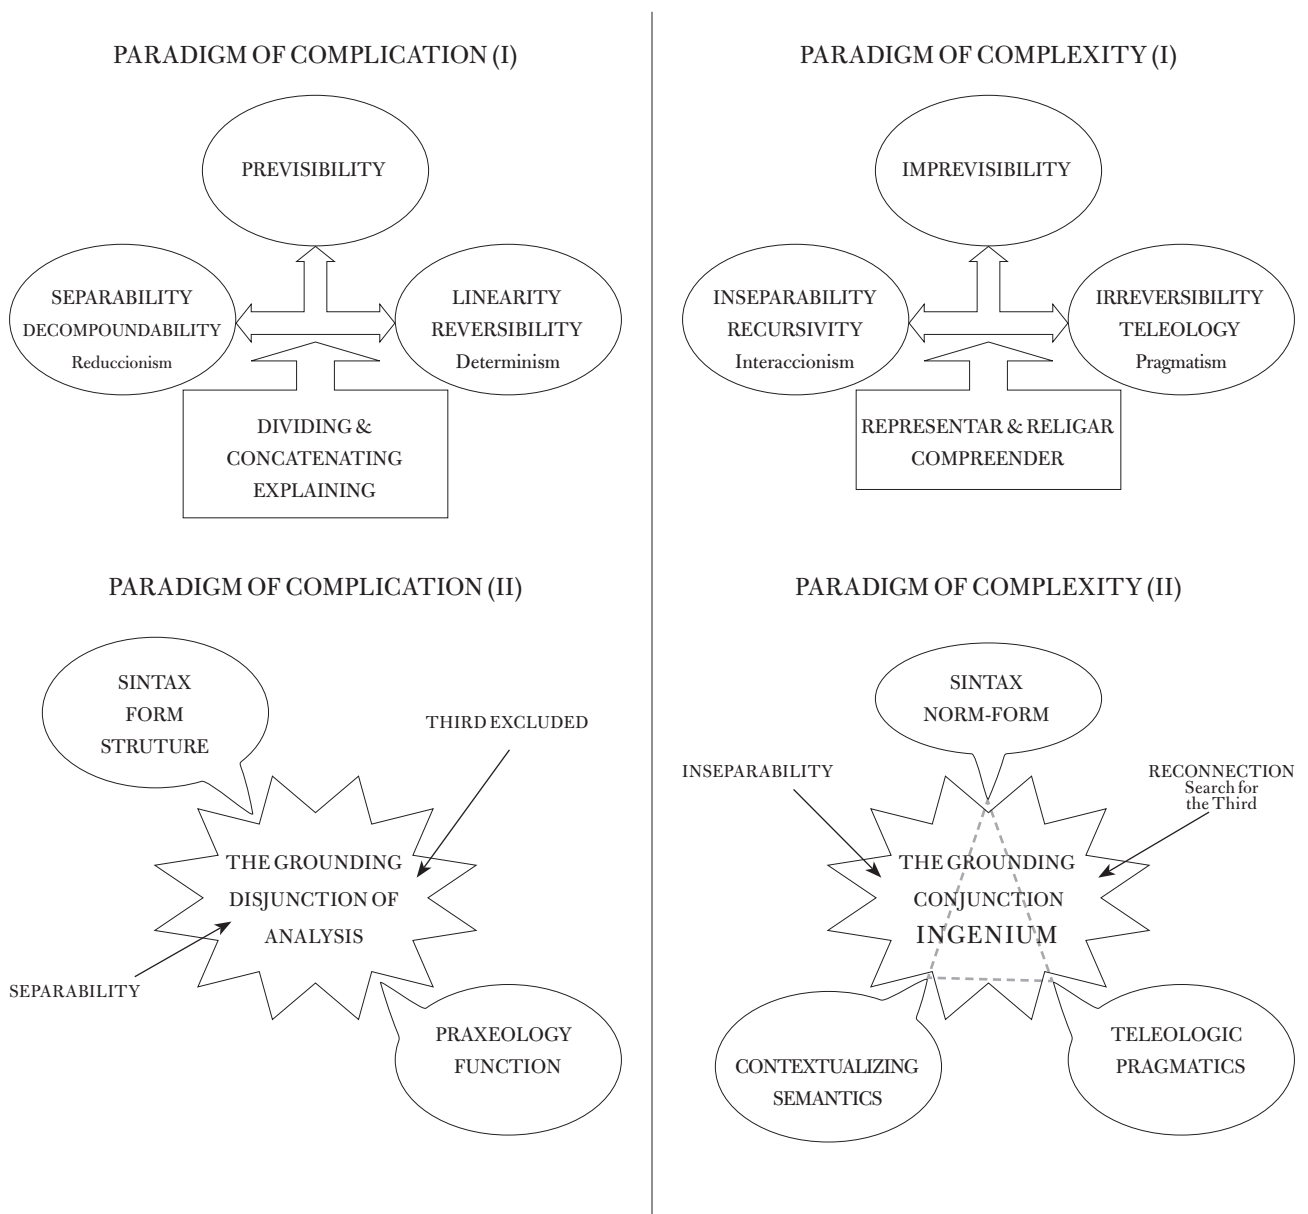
PARADIGM OF COMPLICATION (I)

PREVISIBILITY

SEPARABILITY
DECOMPOUNDABILITY
Reduccionism

LINEARITY
REVERSIBILITY
Determinism

DIVIDING &
CONCATENATING
EXPLAINING

PARADIGM OF COMPLEXITY (I)

IMPREVISIBILITY

INSEPARABILITY
RECURSIVITY
Interaccionism

IRREVERSIBILITY
TELEOLOGY
Pragmatism

REPRESENTAR & RELIGAR
COMPREENDER

PARADIGM OF COMPLICATION (II)

SINTAX
FORM
STRUTURE

THIRD EXCLUDED

THE GROUNDING
DISJUNCTION OF
ANALYSIS

SEPARABILITY

PRAXEOLOGY
FUNCTION

PARADIGM OF COMPLEXITY (II)

SINTAX
NORM-FORM

INSEPARABILITY

RECONNECTION
Search for the Third

THE GROUNDING
CONJUNCTION
INGENIUM

CONTEXTUALIZING
SEMANTICS

TELEOLOGIC
PRAGMATICS